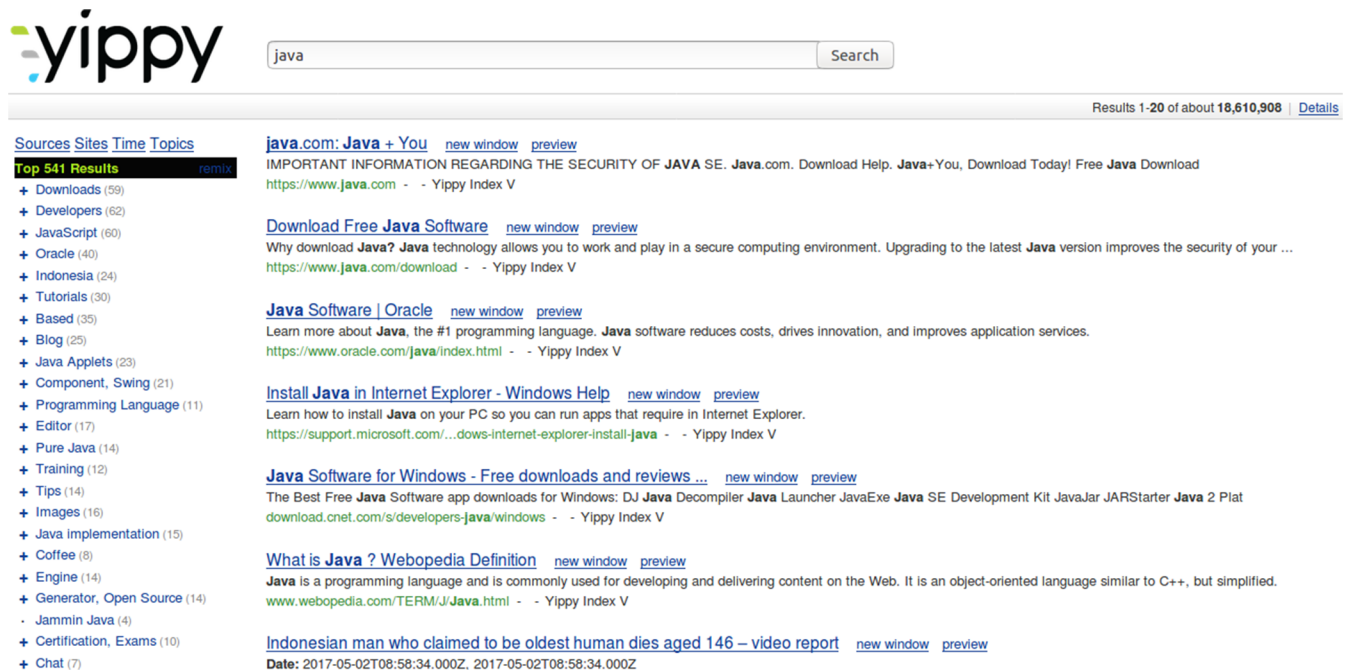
yippy

java

Search

Results 1-20 of about 18,610,908 | Details

Sources Sites Time Topics

Top 541 Results remix

+ Downloads (59)
+ Developers (62)
+ JavaScript (60)
+ Oracle (40)
+ Indonesia (24)
+ Tutorials (30)
+ Based (35)
+ Blog (25)
+ Java Applets (23)
+ Component, Swing (21)
+ Programming Language (11)
+ Editor (17)
+ Pure Java (14)
+ Training (12)
+ Tips (14)
+ Images (16)
+ Java implementation (15)
+ Coffee (8)
+ Engine (14)
+ Generator, Open Source (14)
· Jammin Java (4)
+ Certification, Exams (10)
+ Chat (7)

java.com: Java + You new window preview
IMPORTANT INFORMATION REGARDING THE SECURITY OF JAVA SE. Java.com. Download Help. Java+You, Download Today! Free Java Download
https://www.java.com - - Yippy Index V

Download Free Java Software new window preview
Why download Java? Java technology allows you to work and play in a secure computing environment. Upgrading to the latest Java version improves the security of your ...
https://www.java.com/download - - Yippy Index V

Java Software | Oracle new window preview
Learn more about Java, the #1 programming language. Java software reduces costs, drives innovation, and improves application services.
https://www.oracle.com/java/index.html - - Yippy Index V

Install Java in Internet Explorer - Windows Help new window preview
Learn how to install Java on your PC so you can run apps that require in Internet Explorer.
https://support.microsoft.com/...dows-internet-explorer-install-java - - Yippy Index V

Java Software for Windows - Free downloads and reviews ... new window preview
The Best Free Java Software app downloads for Windows: DJ Java Decompiler Java Launcher JavaExe Java SE Development Kit JavaJar JARStarter Java 2 Plat
download.cnet.com/s/developers-java/windows - - Yippy Index V

What is Java ? Webopedia Definition new window preview
Java is a programming language and is commonly used for developing and delivering content on the Web. It is an object-oriented language similar to C++, but simplified.
www.webopedia.com/TERM/J/Java.html - - Yippy Index V

Indonesian man who claimed to be oldest human dies aged 146 – video report new window preview
Date: 2017-05-02T08:58:34.000Z, 2017-05-02T08:58:34.000Z